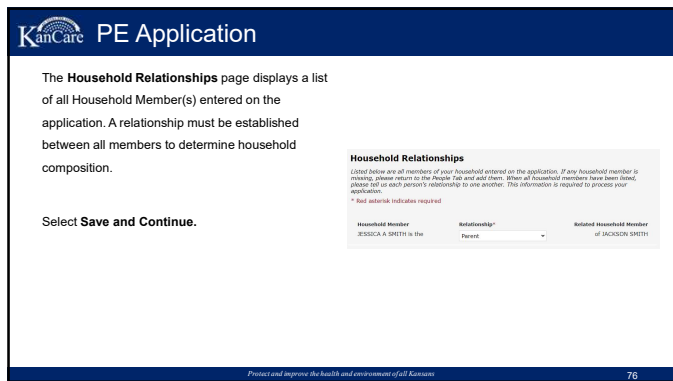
KanCare PE Application

The **Household Relationships** page displays a list of all Household Member(s) entered on the application. A relationship must be established between all members to determine household composition.

Select **Save and Continue.**

**Household Relationships**

Listed below are all members of your household entered on the application. If any household member is missing, please return to the People Tab and add them. When all household members have been listed, please tell us each person's relationship to one another. This information is required to process your application.

\* Red asterisk indicates required

| Household Member | Relationship* | Related Household Member |
|---|---|---|
| JESSICA A SMITH is the | Parent | of JACKSON SMITH |

Protect and improve the health and environment of all Kansans

76